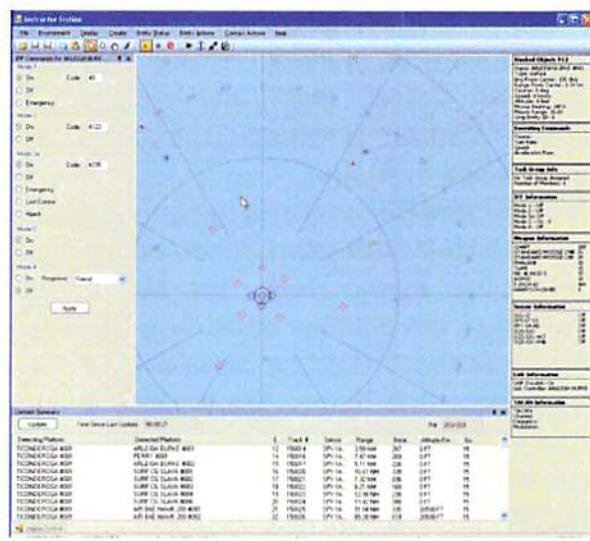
Instructor Station

File Environment Display Create Entity Status Entity Actions Contact Actions Help

IFF Commands for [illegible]

Mode 1
On Code: 45
Off
Emergency

Mode 2
On Code: 4122
Off

Mode 3a
On Code: 4235
Off
Emergency
Lost Comms
Hijack

Mode C
On
Off

Mode 4
On Response: Friend
Off

Apply

Tracked Objects #12

Executing Commands

Task Group Info

IFF Information

Weapon Information

Sensor Information

Link Information

SMEAN Information

Contact Summary

Update Time Since Last Updated: 00:00:27

| Detecting Platform | Detected Platform | ID | Track # | Sensor | Range | Bearing | Altitude/Depth | Sp |
|---|---|---|---|---|---|---|---|---|
| TICONDEROGA #001 | ARLEIGH BURKE #002 | 12 | 750014 | SPY-1A | 3.59 NM | 267 | 0 FT | 15 |
| TICONDEROGA #001 | PERRY #001 | 14 | 750016 | SPY-1A | 7.47 NM | 203 | 0 FT | 15 |
| TICONDEROGA #001 | ARLEIGH BURKE #002 | 15 | 750017 | SPY-1A | 5.11 NM | 226 | 0 FT | 15 |
| TICONDEROGA #001 | SURF CS SLAVA #001 | 16 | 750018 | SPY-1A | 10.47 NM | 236 | 0 FT | 15 |
| TICONDEROGA #001 | SURF CS SLAVA #002 | 17 | 750021 | SPY-1A | 7.32 NM | 226 | 0 FT | 15 |
| TICONDEROGA #001 | SURF CS SLAVA #003 | 18 | 750022 | SPY-1A | 8.21 NM | 160 | 0 FT | 15 |
| TICONDEROGA #001 | SURF CS SLAVA #004 | 19 | 750023 | SPY-1A | 12.98 NM | 236 | 0 FT | 15 |
| TICONDEROGA #001 | SURF CS SLAVA #005 | 20 | 750024 | SPY-1A | 11.62 NM | 226 | 0 FT | 15 |
| TICONDEROGA #001 | AIR SHE Hornet_206 #001 | 21 | 750025 | SPY-1A | 31.58 NM | 330 | 2050 FT | 15 |
| TICONDEROGA #001 | AIR SHE Hornet_206 #002 | 22 | 750026 | SPY-1A | 30.20 NM | 319 | 2050 FT | 15 |